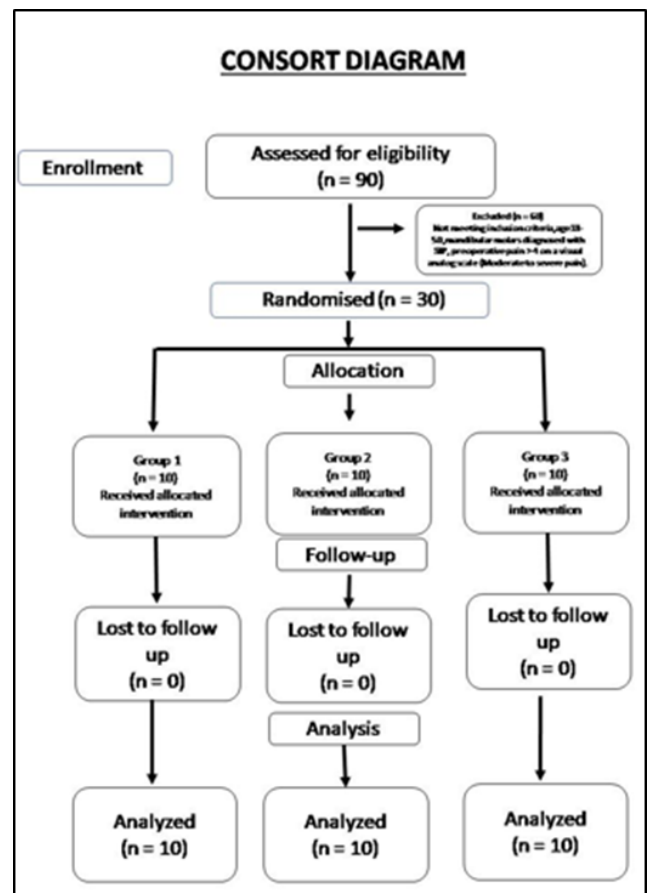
CONSORT DIAGRAM

Enrollment

Assessed for eligibility
(n = 90)

Excluded (n = 60)
Not meeting inclusion criteria, age 18-50, mandibular molars diagnosed with SIP, preoperative pain >4 on a visual analog scale (Moderate to severe pain).

Randomised (n = 30)

Allocation

Group 1
(n = 10)
Received allocated intervention

Group 2
(n = 10)
Received allocated intervention

Group 3
(n = 10)
Received allocated intervention

Follow-up

Lost to follow up
(n = 0)

Lost to follow up
(n = 0)

Lost to follow up
(n = 0)

Analysis

Analyzed
(n = 10)

Analyzed
(n = 10)

Analyzed
(n = 10)